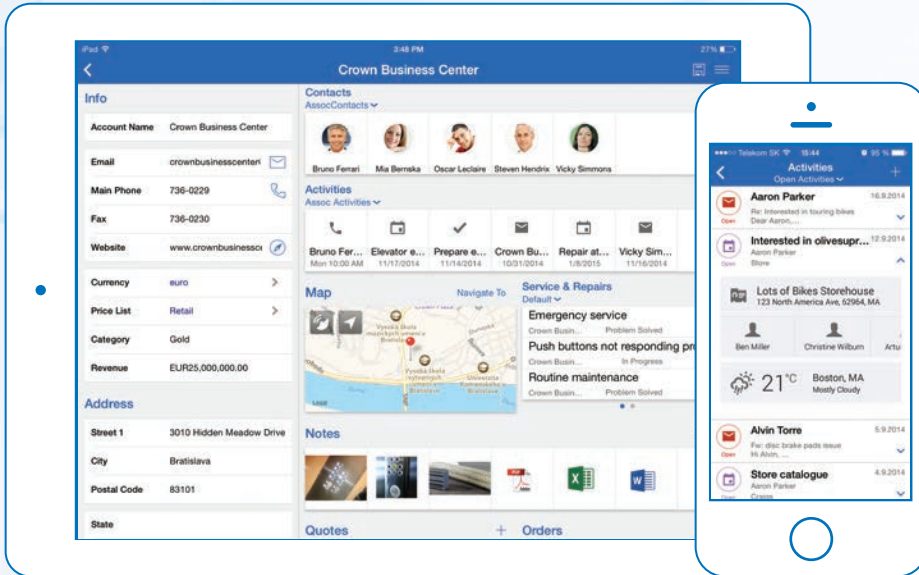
iPad 3:48 PM 27%

Crown Business Center

Info

Account Name Crown Business Center

Email crownbusinesscenter

Main Phone 736-0229

Fax 736-0230

Website www.crownbusinessc

Currency euro

Price List Retail

Category Gold

Revenue EUR25,000,000.00

Address

Street 1 3010 Hidden Meadow Drive

City Bratislava

Postal Code 83101

State

Contacts
AssocContacts

Bruno Ferrari Mia Bernska Oscar Leclaire Steven Hendrix Vicky Simmons

Activities
Assoc Activities

Bruno Fer... Mon 10:00 AM
Elevator e... 11/17/2014
Prepare e... 11/14/2014
Crown Bu... 10/31/2014
Repair at... 1/8/2015
Vicky Sim... 11/16/2014

Map Navigate To

Service & Repairs
Default

Emergency service
Crown Busin... Problem Solved
Push buttons not responding pr
Crown Busin... In Progress
Routine maintenance
Crown Busin... Problem Solved

Notes

Quotes + Orders

Telekom SK 15:44 95 %
Activities
Open Activities

Aaron Parker 16.9.2014
Open
Re: Interested in touring bikes
Dear Aaron,...

Interested in olivesupr... 12.9.2014
Aaron Parker
Store

Lots of Bikes Storehouse
123 North America Ave, 52964, MA

Ben Miller Christine Wilburn Artu

21°C Boston, MA
Mostly Cloudy

Alvin Torre 5.9.2014
Open
Fw: disc brake pads issue
Hi Alvin,...

Store catalogue 4.9.2014
Aaron Parker
Open
Create